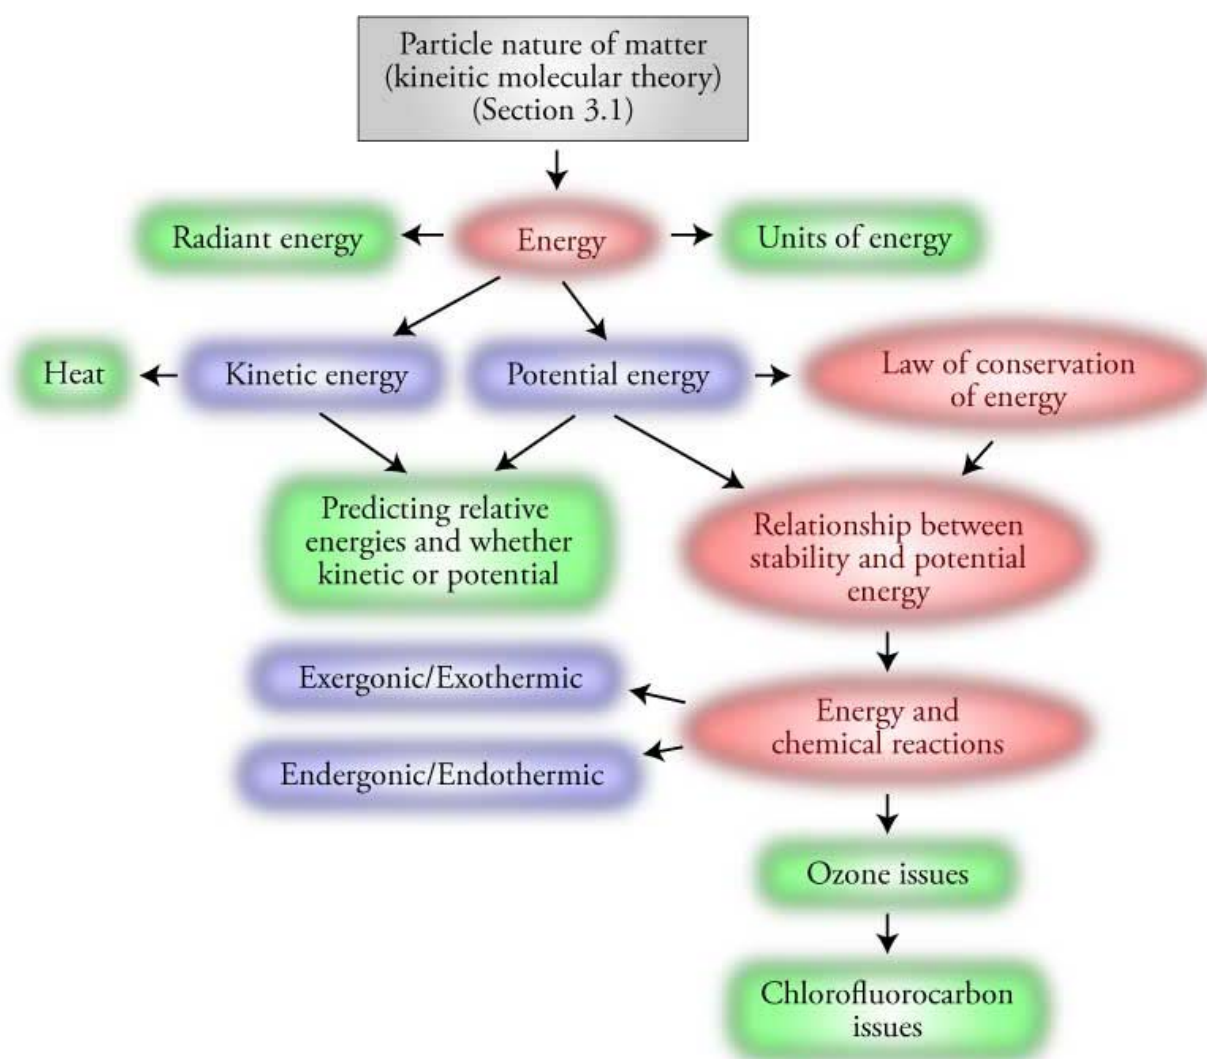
Particle nature of matter (kineitic molecular theory) (Section 3.1)

Radiant energy

Energy

Units of energy

Heat

Kinetic energy

Potential energy

Law of conservation of energy

Predicting relative energies and whether kinetic or potential

Relationship between stability and potential energy

Exergonic/Exothermic

Energy and chemical reactions

Endergonic/Endothermic

Ozone issues

Chlorofluorocarbon issues